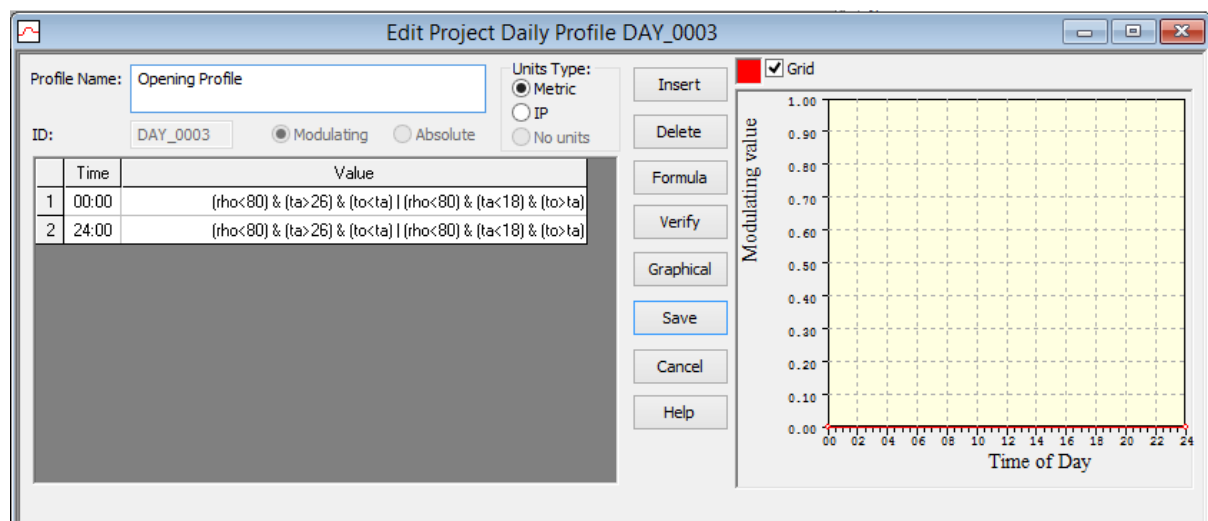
Edit Project Daily Profile DAY_0003

Profile Name: Opening Profile

Units Type:
Metric
IP
No units

ID: DAY_0003
Modulating
Absolute

Insert
Delete
Formula
Verify
Graphical
Save
Cancel
Help

| | Time | Value |
|---|---|---|
| 1 | 00:00 | (rho<80) & (ta>26) & (to<ta) \| (rho<80) & (ta<18) & (to>ta) |
| 2 | 24:00 | (rho<80) & (ta>26) & (to<ta) \| (rho<80) & (ta<18) & (to>ta) |

Grid

Modulating value
1.00
0.90
0.80
0.70
0.60
0.50
0.40
0.30
0.20
0.10
0.00
00 02 04 06 08 10 12 14 16 18 20 22 24
Time of Day